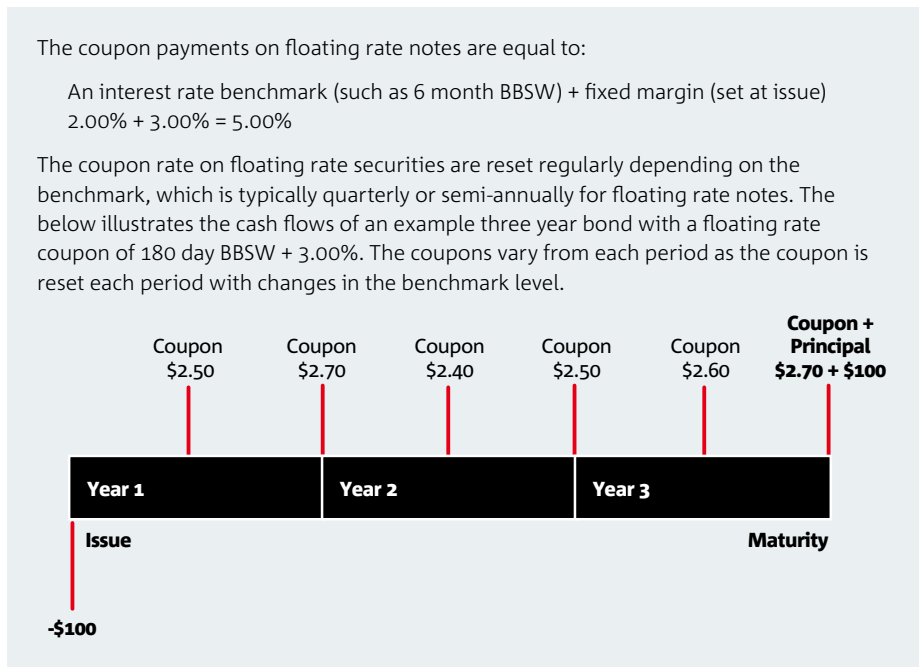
The coupon payments on floating rate notes are equal to:

An interest rate benchmark (such as 6 month BBSW) + fixed margin (set at issue)
2.00% + 3.00% = 5.00%

The coupon rate on floating rate securities are reset regularly depending on the benchmark, which is typically quarterly or semi-annually for floating rate notes. The below illustrates the cash flows of an example three year bond with a floating rate coupon of 180 day BBSW + 3.00%. The coupons vary from each period as the coupon is reset each period with changes in the benchmark level.

Coupon
$2.50

Coupon
$2.70

Coupon
$2.40

Coupon
$2.50

Coupon
$2.60

Coupon +
Principal
$2.70 + $100

Year 1

Year 2

Year 3

Issue

Maturity

-$100